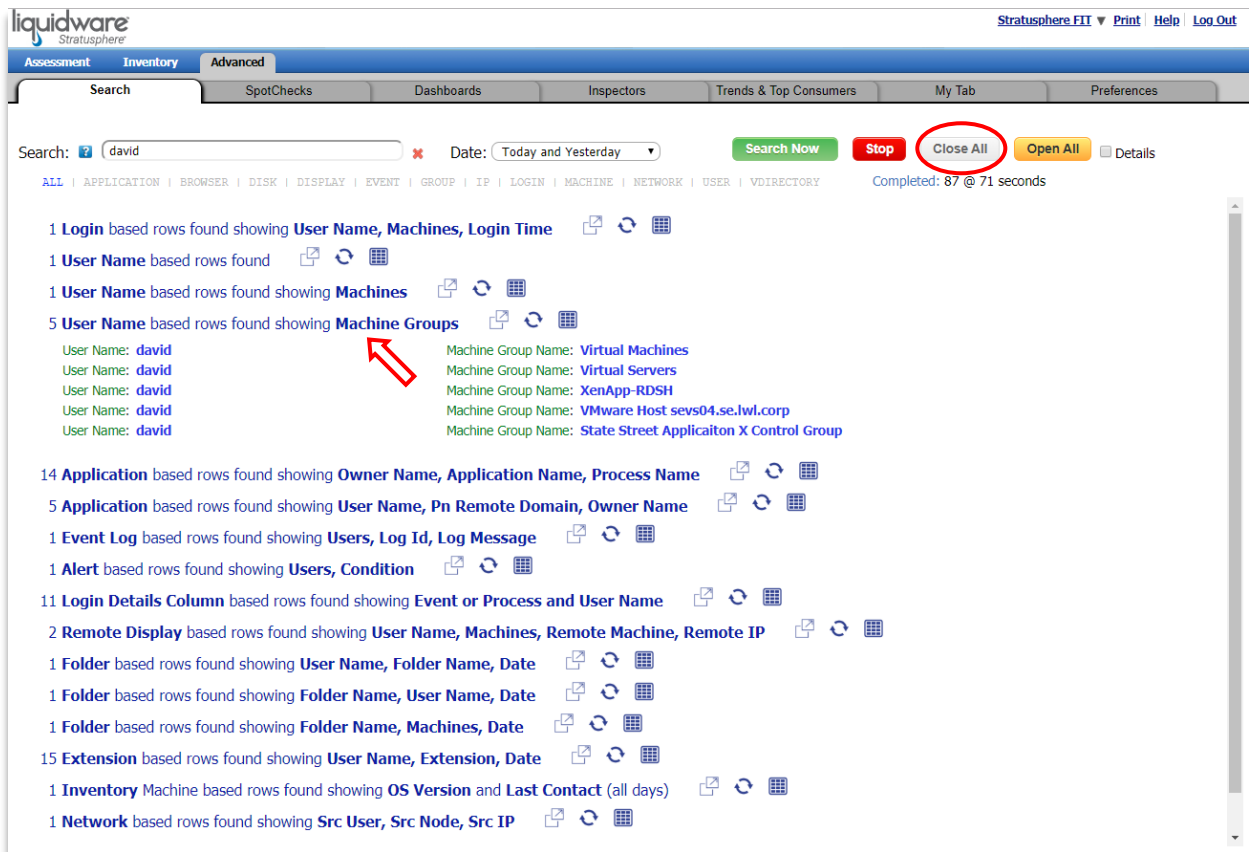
liquidware Stratusphere

Stratusphere FIT ▼ Print | Help | Log Out

Assessment Inventory Advanced

Search SpotChecks Dashboards Inspectors Trends & Top Consumers My Tab Preferences

Search: ? david ✖ Date: Today and Yesterday Search Now Stop Close All Open All Details

ALL | APPLICATION | BROWSER | DISK | DISPLAY | EVENT | GROUP | IP | LOGIN | MACHINE | NETWORK | USER | VDIRECTORY

Completed: 87 @ 71 seconds

1 Login based rows found showing User Name, Machines, Login Time

1 User Name based rows found

1 User Name based rows found showing Machines

5 User Name based rows found showing Machine Groups

User Name: david Machine Group Name: Virtual Machines
User Name: david Machine Group Name: Virtual Servers
User Name: david Machine Group Name: XenApp-RDSH
User Name: david Machine Group Name: VMware Host sevs04.se.lwl.corp
User Name: david Machine Group Name: State Street Applicaiton X Control Group

14 Application based rows found showing Owner Name, Application Name, Process Name

5 Application based rows found showing User Name, Pn Remote Domain, Owner Name

1 Event Log based rows found showing Users, Log Id, Log Message

1 Alert based rows found showing Users, Condition

11 Login Details Column based rows found showing Event or Process and User Name

2 Remote Display based rows found showing User Name, Machines, Remote Machine, Remote IP

1 Folder based rows found showing User Name, Folder Name, Date

1 Folder based rows found showing Folder Name, User Name, Date

1 Folder based rows found showing Folder Name, Machines, Date

15 Extension based rows found showing User Name, Extension, Date

1 Inventory Machine based rows found showing OS Version and Last Contact (all days)

1 Network based rows found showing Src User, Src Node, Src IP